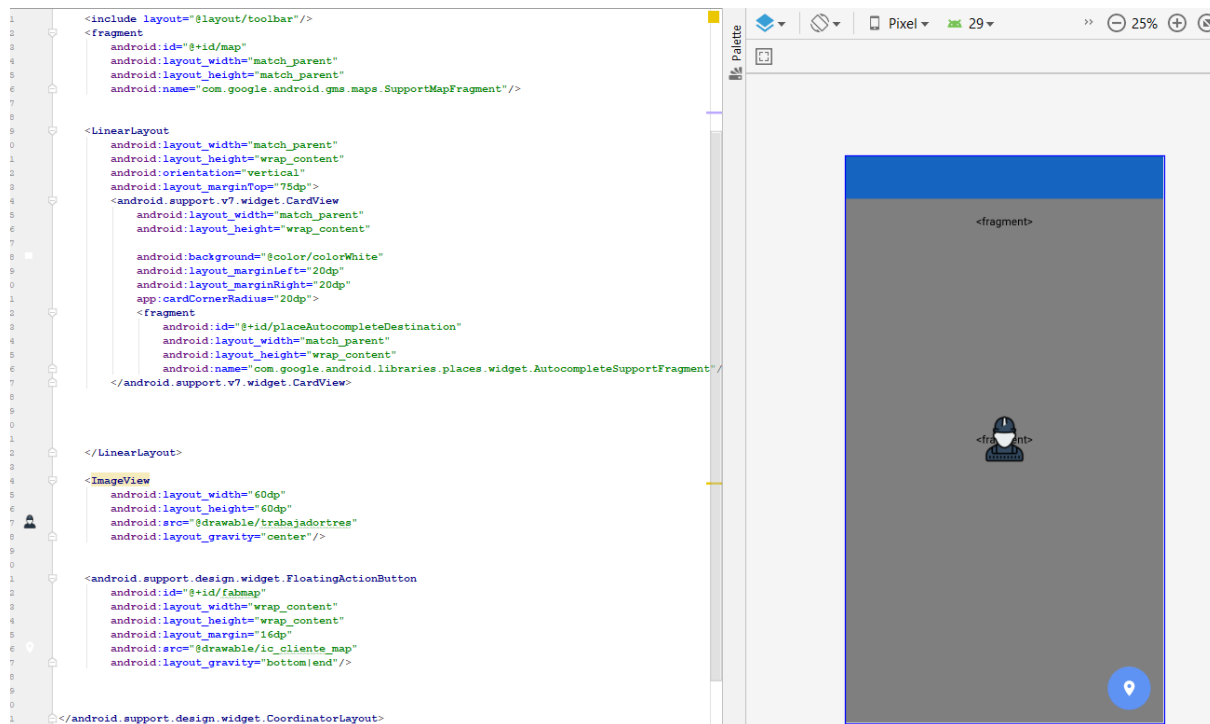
<include layout="@layout/toolbar"/>
<fragment
android:id="@+id/map"
android:layout_width="match_parent"
android:layout_height="match_parent"
android:name="com.google.android.gms.maps.SupportMapFragment"/>

<LinearLayout
android:layout_width="match_parent"
android:layout_height="wrap_content"
android:orientation="vertical"
android:layout_marginTop="75dp">
<android.support.v7.widget.CardView
android:layout_width="match_parent"
android:layout_height="wrap_content"

android:background="@color/colorWhite"
android:layout_marginLeft="20dp"
android:layout_marginRight="20dp"
app:cardCornerRadius="20dp">
<fragment
android:id="@+id/placeAutocompleteDestination"
android:layout_width="match_parent"
android:layout_height="wrap_content"
android:name="com.google.android.libraries.places.widget.AutocompleteSupportFragment"/
</android.support.v7.widget.CardView>

</LinearLayout>

<ImageView
android:layout_width="60dp"
android:layout_height="60dp"
android:src="@drawable/trabajadortres"
android:layout_gravity="center"/>

<android.support.design.widget.FloatingActionButton
android:id="@+id/fabmap"
android:layout_width="wrap_content"
android:layout_height="wrap_content"
android:layout_margin="16dp"
android:src="@drawable/ic_cliente_map"
android:layout_gravity="bottom|end"/>

</android.support.design.widget.CoordinatorLayout>

Palette
Pixel
29
25%
<fragment>
<fragment>